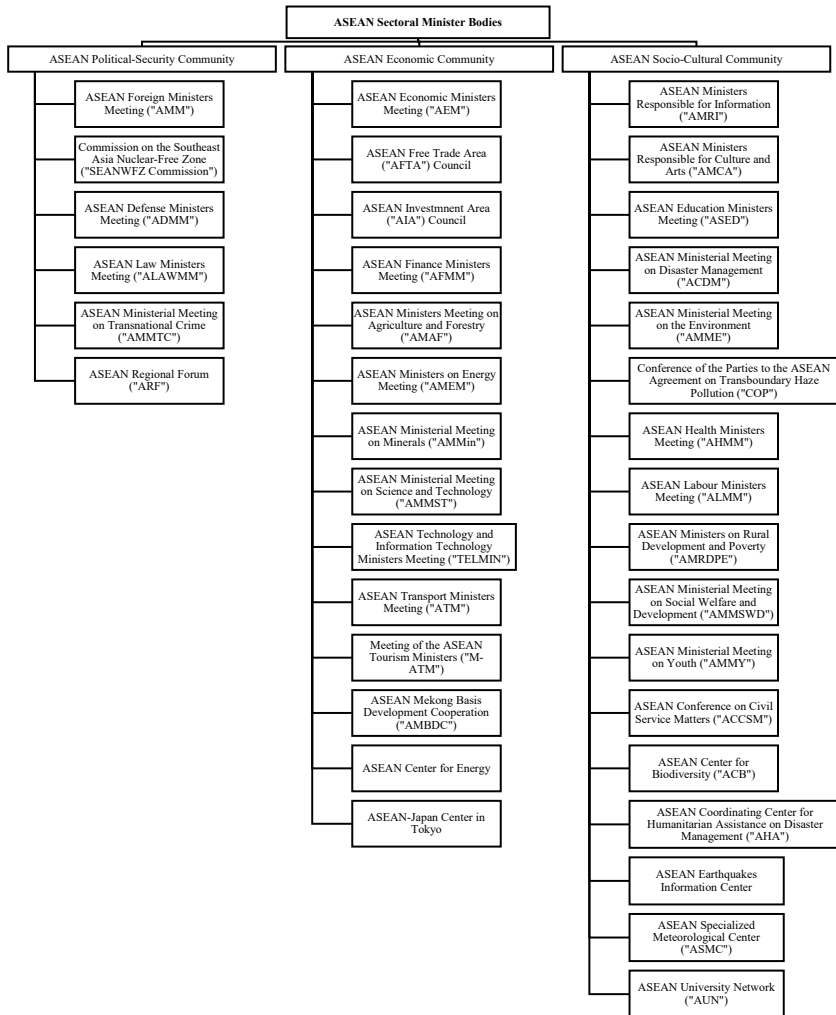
ASEAN Sectoral Minister Bodies

ASEAN Political-Security Community

ASEAN Foreign Ministers Meeting ("AMM")

Commission on the Southeast Asia Nuclear-Free Zone ("SEANWFZ Commission")

ASEAN Defense Ministers Meeting ("ADMM")

ASEAN Law Ministers Meeting ("ALAWMM")

ASEAN Ministerial Meeting on Transnational Crime ("AMMTC")

ASEAN Regional Forum ("ARF")

ASEAN Economic Community

ASEAN Economic Ministers Meeting ("AEM")

ASEAN Free Trade Area ("AFTA") Council

ASEAN Investmnent Area ("AIA") Council

ASEAN Finance Ministers Meeting ("AFMM")

ASEAN Ministers Meeting on Agriculture and Forestry ("AMAF")

ASEAN Ministers on Energy Meeting ("AMEM")

ASEAN Ministerial Meeting on Minerals ("AMMin")

ASEAN Ministerial Meeting on Science and Technology ("AMMST")

ASEAN Technology and Information Technology Ministers Meeting ("TELMIN")

ASEAN Transport Ministers Meeting ("ATM")

Meeting of the ASEAN Tourism Ministers ("M-ATM")

ASEAN Mekong Basis Development Cooperation ("AMBDC")

ASEAN Center for Energy

ASEAN-Japan Center in Tokyo

ASEAN Socio-Cultural Community

ASEAN Ministers Responsible for Information ("AMRI")

ASEAN Ministers Responsible for Culture and Arts ("AMCA")

ASEAN Education Ministers Meeting ("ASED")

ASEAN Ministerial Meeting on Disaster Management ("ACDM")

ASEAN Ministerial Meeting on the Environment ("AMME")

Conference of the Parties to the ASEAN Agreement on Transboundary Haze Pollution ("COP")

ASEAN Health Ministers Meeting ("AHMM")

ASEAN Labour Ministers Meeting ("ALMM")

ASEAN Ministers on Rural Development and Poverty ("AMRDPE")

ASEAN Ministerial Meeting on Social Welfare and Development ("AMMSWD")

ASEAN Ministerial Meeting on Youth ("AMMY")

ASEAN Conference on Civil Service Matters ("ACCSM")

ASEAN Center for Biodiversity ("ACB")

ASEAN Coordinating Center for Humanitarian Assistance on Disaster Management ("AHA")

ASEAN Earthquakes Information Center

ASEAN Specialized Meteorological Center ("ASMC")

ASEAN University Network ("AUN")